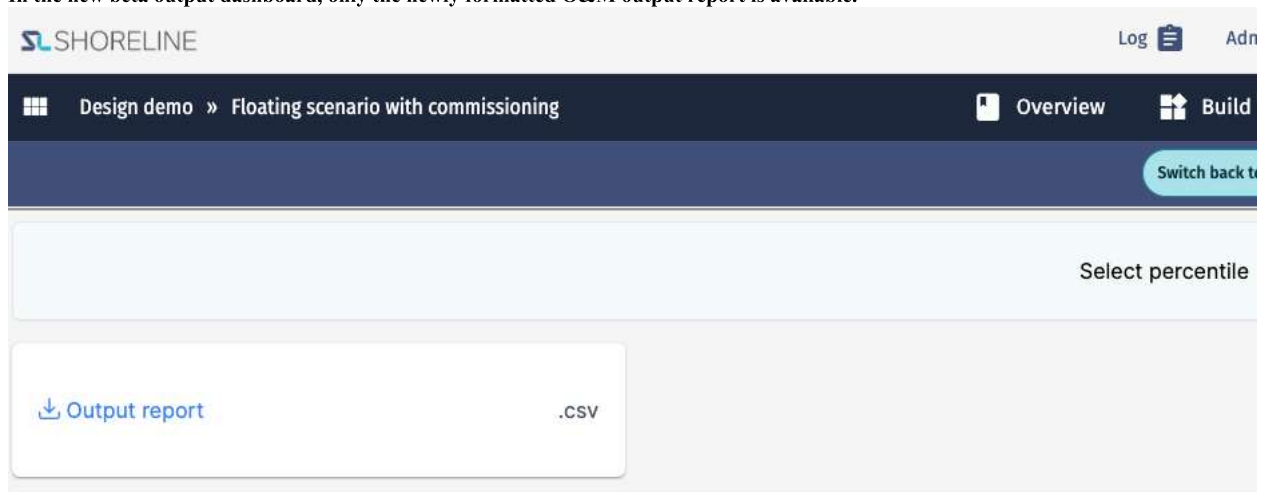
In the new beta output dashboard, only the newly formatted O&M output report is available.

SL SHORELINE

Log Adm

Design demo » Floating scenario with commissioning

Overview Build

Switch back t

Select percentile

Output report .csv